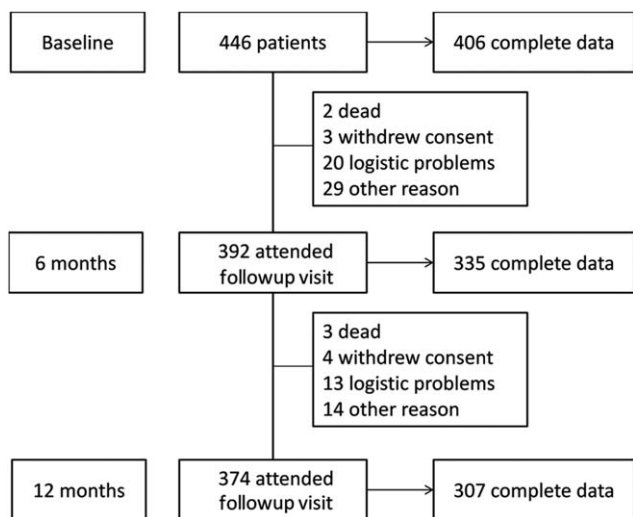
Baseline

446 patients

406 complete data

2 dead
3 withdrew consent
20 logistic problems
29 other reason

6 months

392 attended followup visit

335 complete data

3 dead
4 withdrew consent
13 logistic problems
14 other reason

12 months

374 attended followup visit

307 complete data